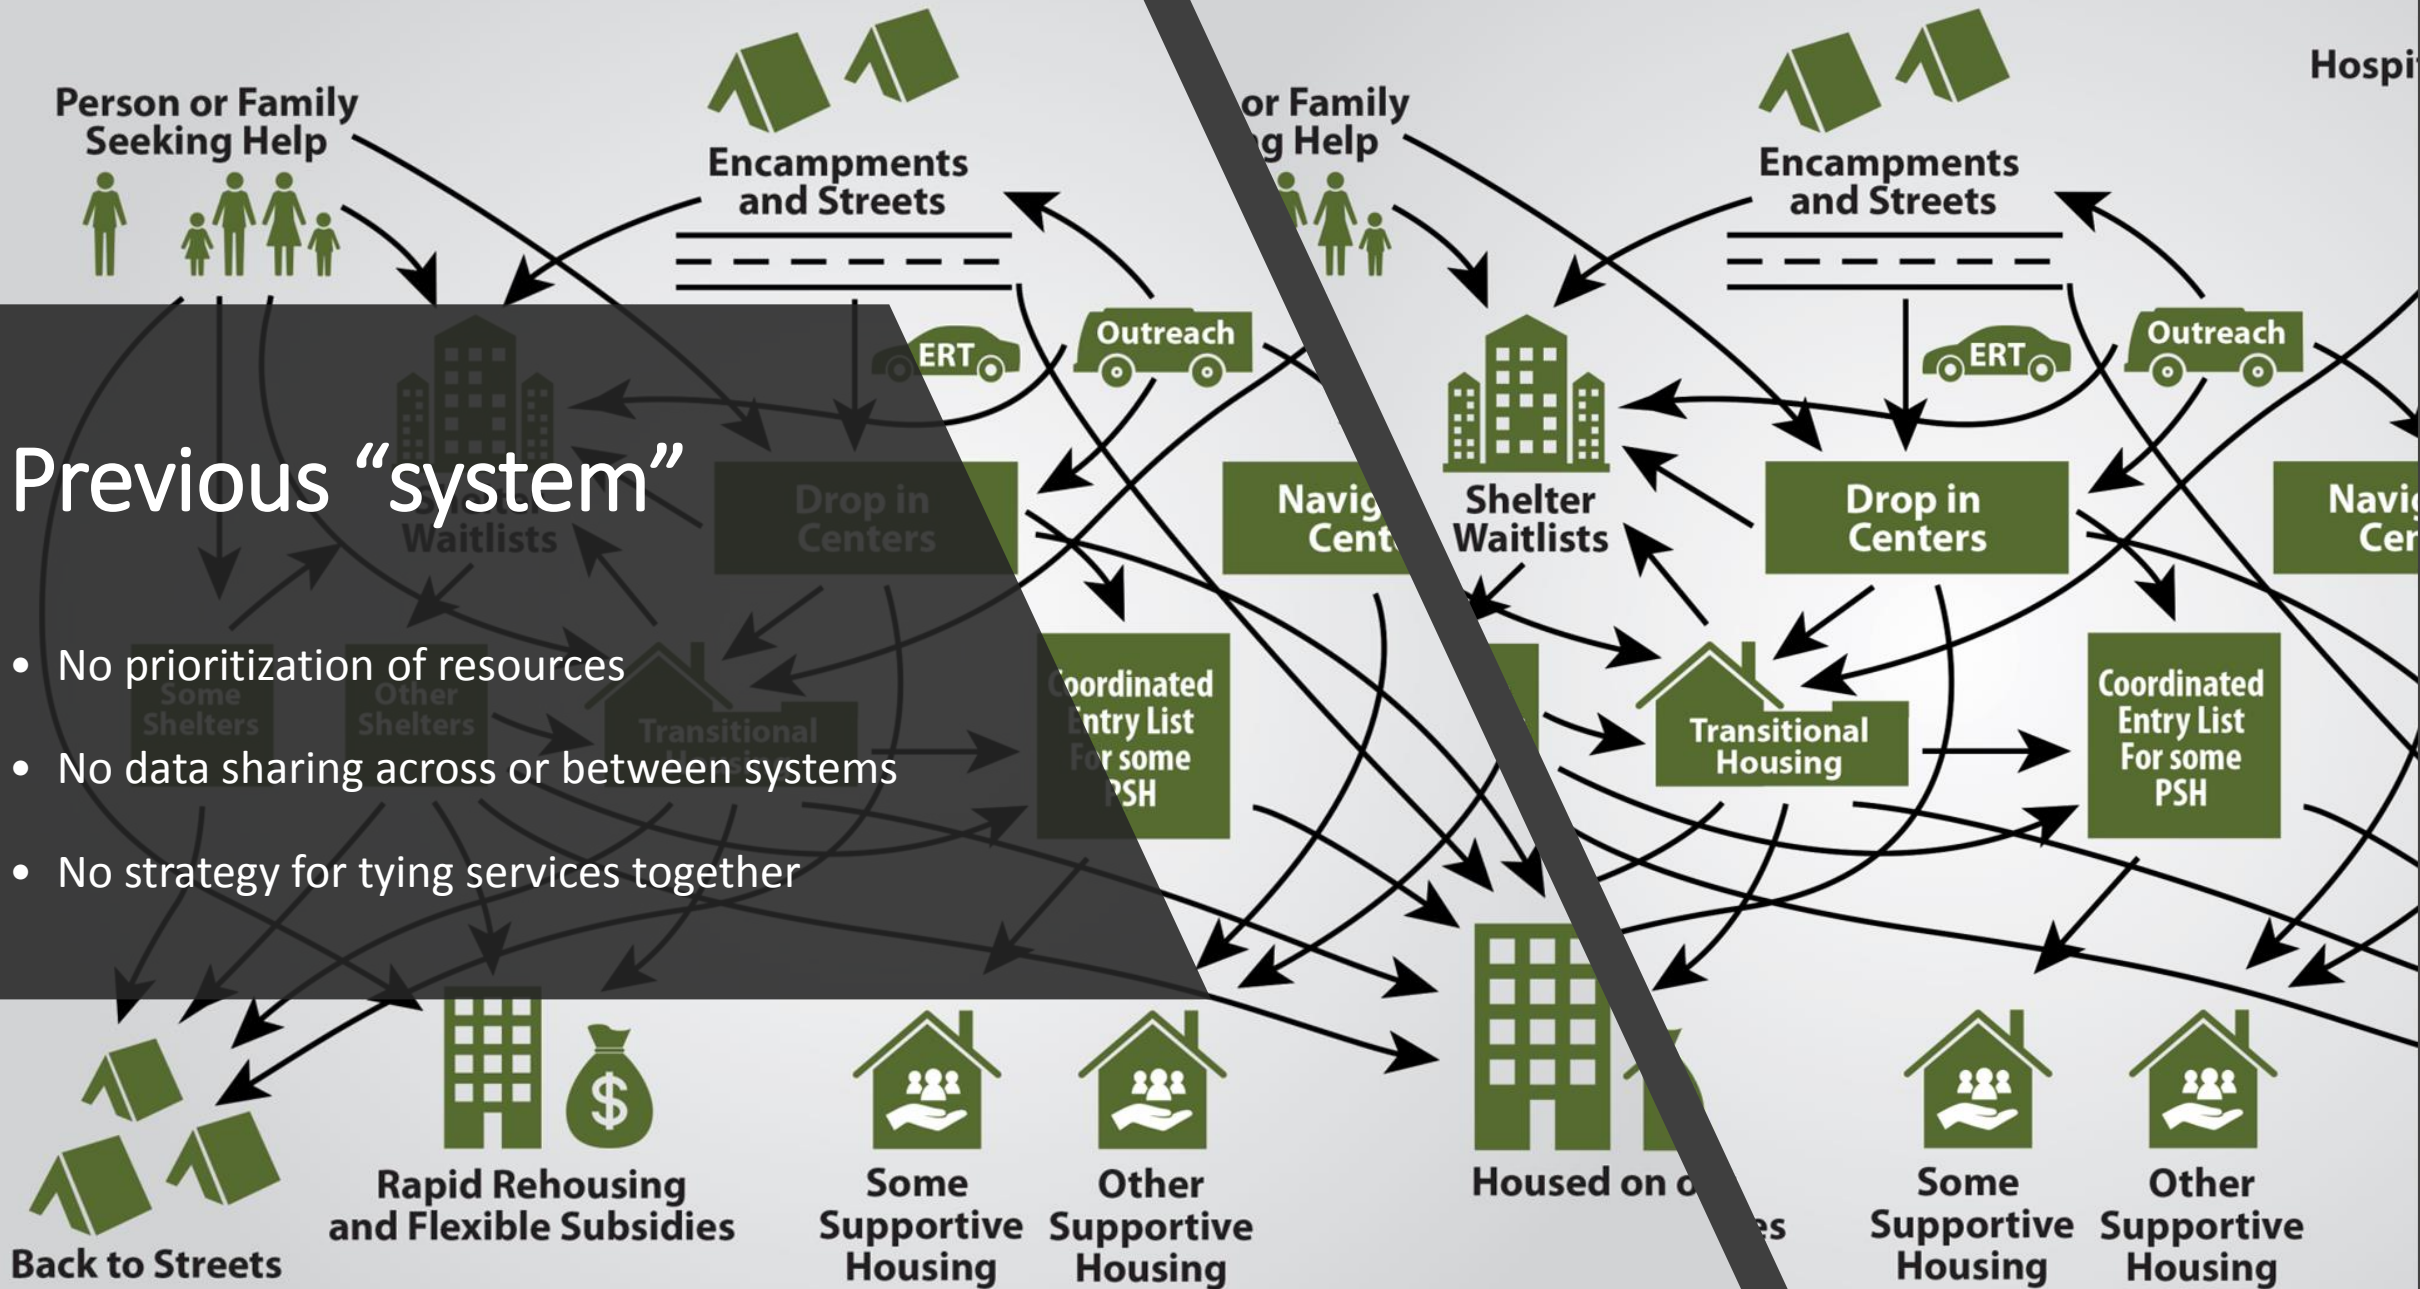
Person or Family Seeking Help

Encampments and Streets

ERT

Outreach

Shelter Waitlists

Drop in Centers

Navig Cent

Some Shelters

Other Shelters

Transitional Housing

Coordinated Entry List For some PSH

Previous “system”

• No prioritization of resources

• No data sharing across or between systems

• No strategy for tying services together

Back to Streets

Rapid Rehousing and Flexible Subsidies

Some Supportive Housing

Other Supportive Housing

Housed on o

or Family g Help

Encampments and Streets

Hospi

ERT

Outreach

Shelter Waitlists

Drop in Centers

Navi Cer

Transitional Housing

Coordinated Entry List For some PSH

es

Some Supportive Housing

Other Supportive Housing